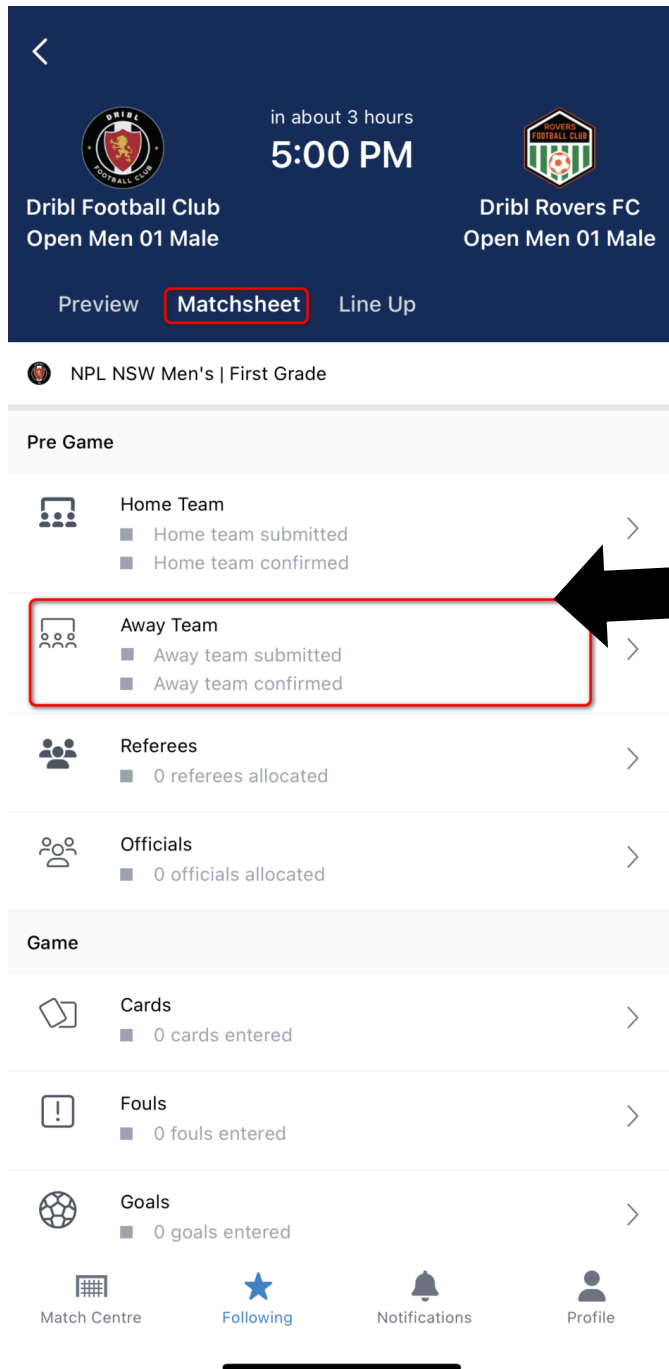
DRIBL FOOTBALL CLUB

in about 3 hours
5:00 PM

ROVERS FOOTBALL CLUB

Dribl Football Club
Open Men 01 Male

Dribl Rovers FC
Open Men 01 Male

Preview Matchsheet Line Up

NPL NSW Men's | First Grade

Pre Game

Home Team
Home team submitted
Home team confirmed

Away Team
Away team submitted
Away team confirmed

Referees
0 referees allocated

Officials
0 officials allocated

Game

Cards
0 cards entered

Fouls
0 fouls entered

Goals
0 goals entered

Match Centre Following Notifications Profile